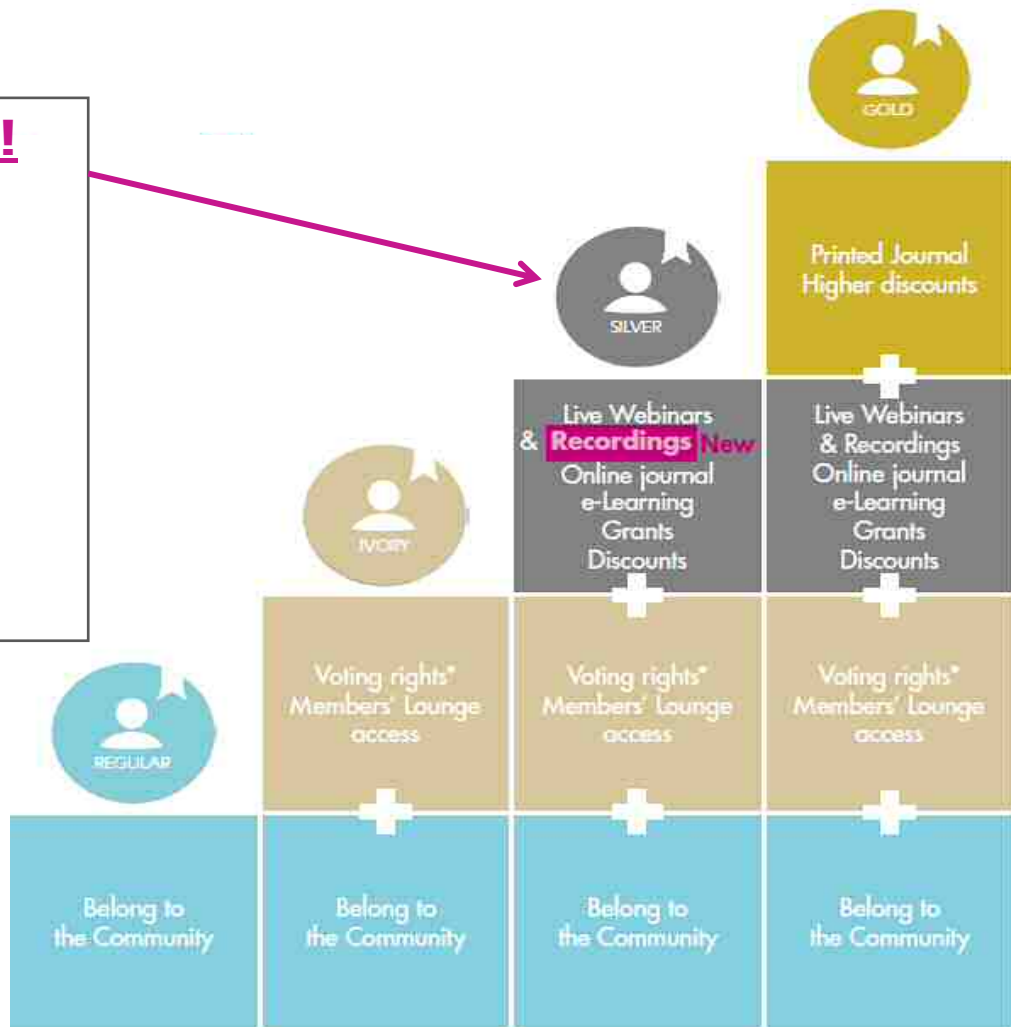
!

GOLD

Printed Journal
Higher discounts

SILVER

Live Webinars
& Recordings New
Online journal
e-Learning
Grants
Discounts

Live Webinars
& Recordings
Online journal
e-Learning
Grants
Discounts

IVORY

Voting rights*
Members' Lounge access

Voting rights*
Members' Lounge access

Voting rights*
Members' Lounge access

REGULAR

Belong to the Community

Belong to the Community

Belong to the Community

Belong to the Community